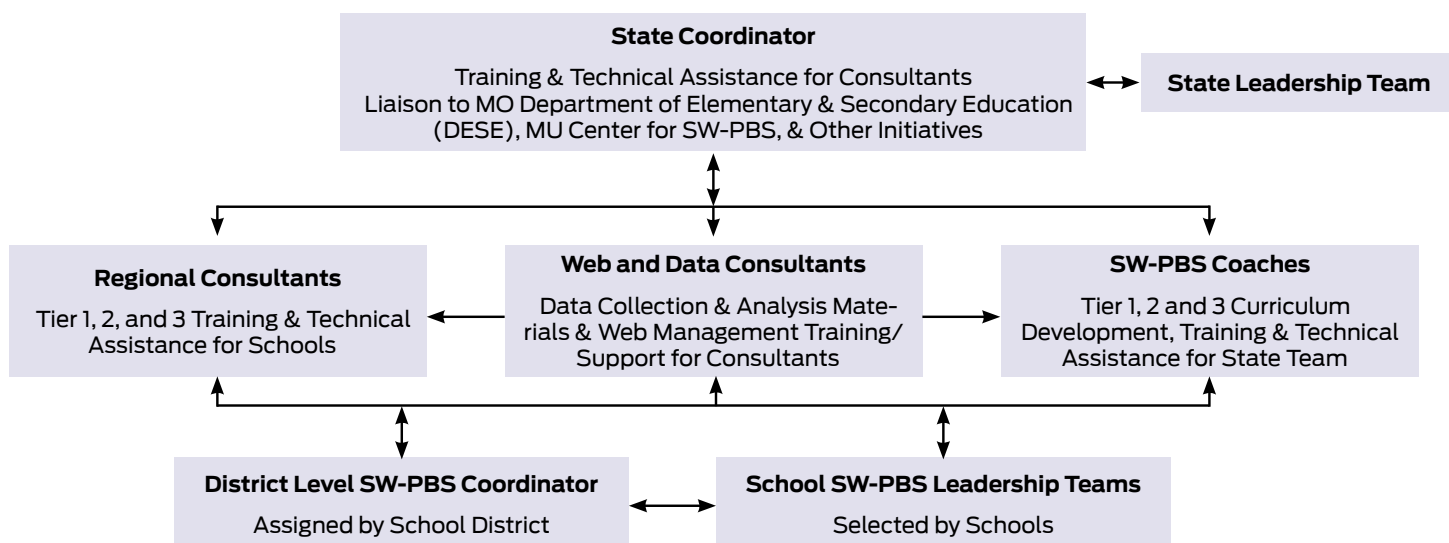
**State Coordinator**

Training & Technical Assistance for Consultants
Liaison to MO Department of Elementary & Secondary Education (DESE), MU Center for SW-PBS, & Other Initiatives

**State Leadership Team**

**Regional Consultants**

Tier 1, 2, and 3 Training & Technical Assistance for Schools

**Web and Data Consultants**

Data Collection & Analysis Materials & Web Management Training/ Support for Consultants

**SW-PBS Coaches**

Tier 1, 2 and 3 Curriculum Development, Training & Technical Assistance for State Team

**District Level SW-PBS Coordinator**

Assigned by School District

**School SW-PBS Leadership Teams**

Selected by Schools